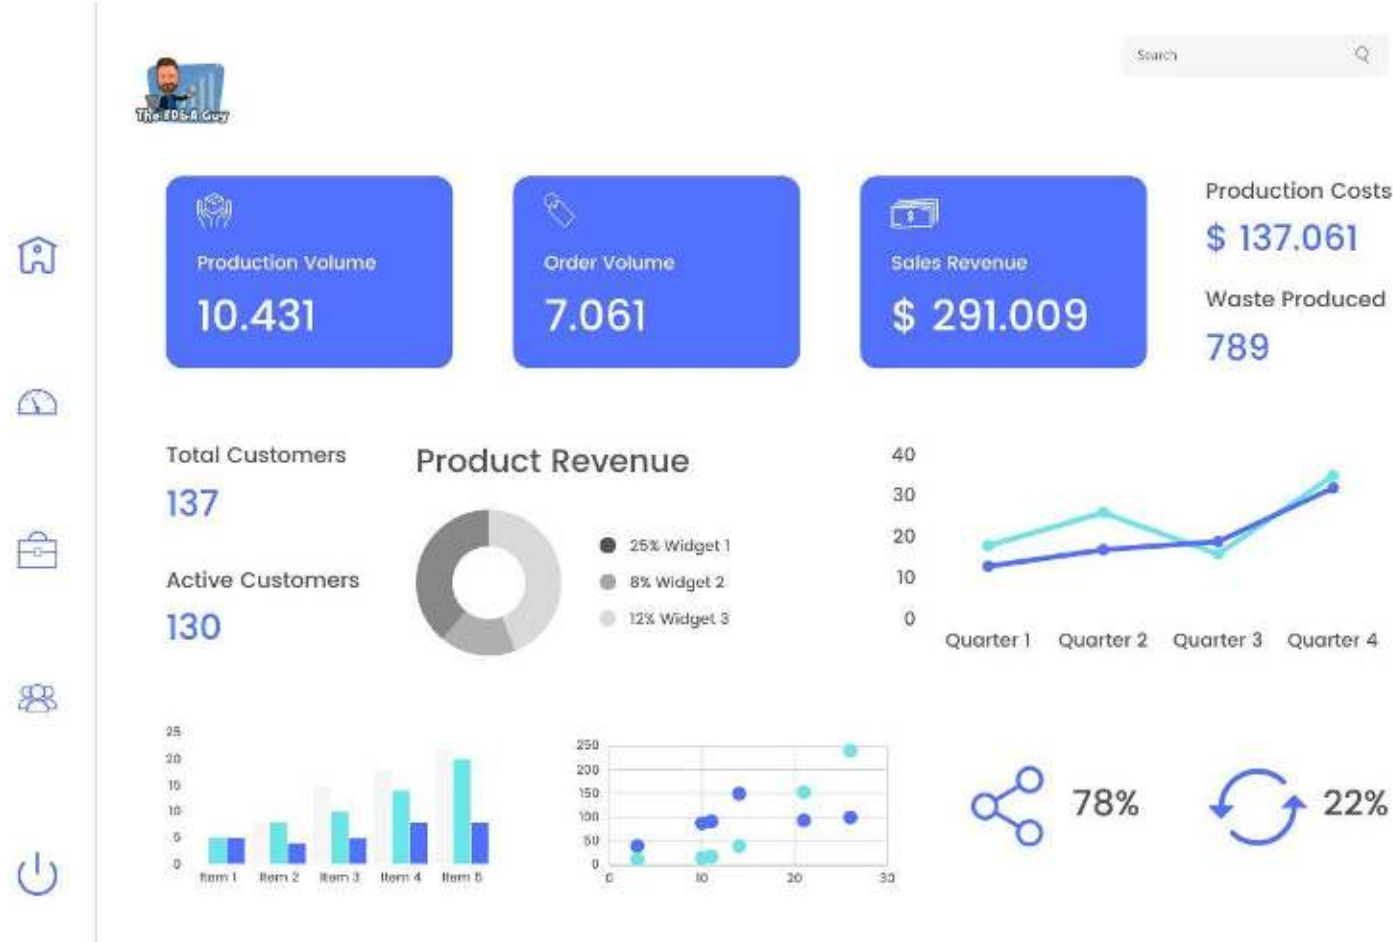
The FP&A Guy

Search

Production Volume
10.431

Order Volume
7.061

Sales Revenue
$ 291.009

Production Costs
$ 137.061

Waste Produced
789

Total Customers
137

Active Customers
130

Product Revenue

25% Widget 1
8% Widget 2
12% Widget 3

40
30
20
10
0
Quarter 1 Quarter 2 Quarter 3 Quarter 4

25
20
15
10
5
0
Item 1 Item 2 Item 3 Item 4 Item 5

250
200
150
100
50
0
0 10 20 30

78%

22%